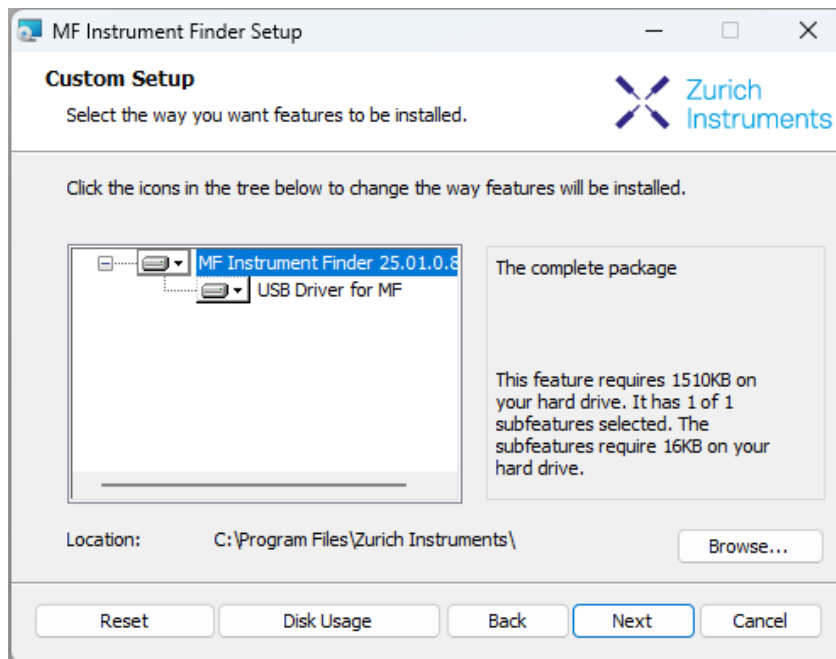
MF Instrument Finder Setup

Custom Setup

Select the way you want features to be installed.

Zurich Instruments

Click the icons in the tree below to change the way features will be installed.

MF Instrument Finder 25.01.0.8

USB Driver for MF

The complete package

This feature requires 1510KB on your hard drive. It has 1 of 1 subfeatures selected. The subfeatures require 16KB on your hard drive.

Location: C:\Program Files\Zurich Instruments\

Browse...

Reset

Disk Usage

Back

Next

Cancel